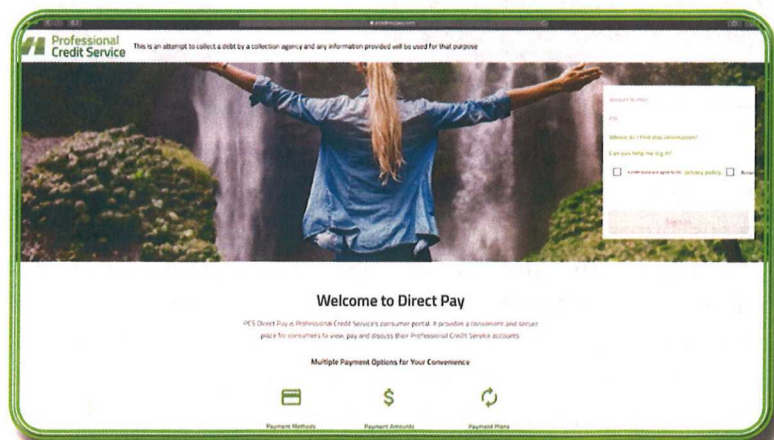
Professional Credit Service

This is an attempt to collect a debt by a collection agency and any information provided will be used for that purpose

Account Number

PIN

Where do I find this information?

Can you help me log in?

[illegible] privacy policy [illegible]

Sign In

Welcome to Direct Pay

PCS Direct Pay is Professional Credit Service's consumer portal. It provides a convenient and secure place for consumers to view, pay and discuss their Professional Credit Service accounts.

Multiple Payment Options for Your Convenience

Payment Methods

Payment Amounts

Payment Plans